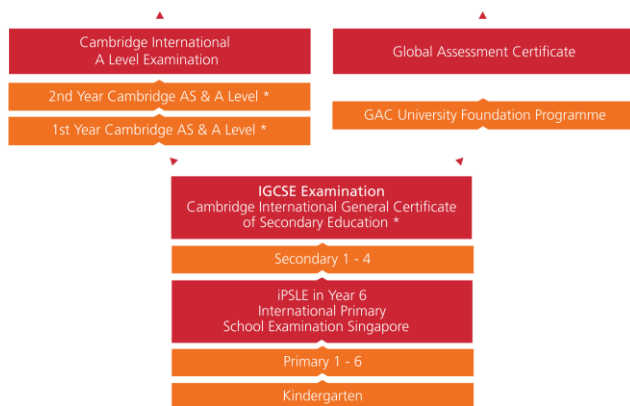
Cambridge International A Level Examination

2nd Year Cambridge AS & A Level *

1st Year Cambridge AS & A Level *

Global Assessment Certificate

GAC University Foundation Programme

IGCSE Examination
Cambridge International General Certificate of Secondary Education *

Secondary 1 - 4

iPSLE in Year 6
International Primary School Examination Singapore

Primary 1 - 6

Kindergarten